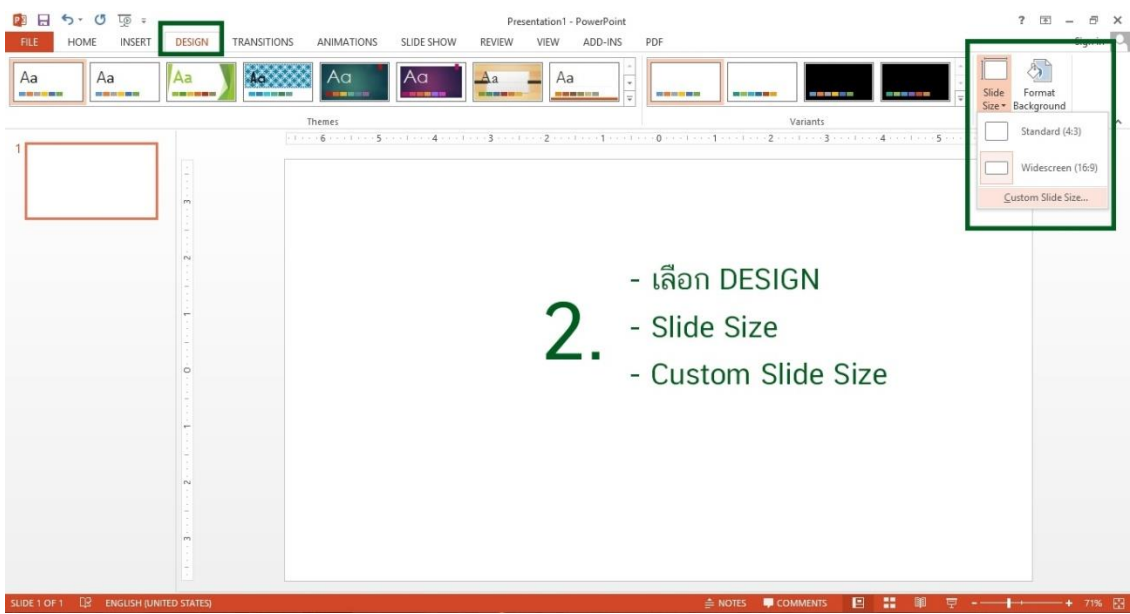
Presentation1 - PowerPoint

? – ×

FILE HOME INSERT DESIGN TRANSITIONS ANIMATIONS SLIDE SHOW REVIEW VIEW ADD-INS PDF

Sign in

Aa Aa Aa Aa Aa Aa Aa Aa

Themes

Variants

Slide Size Format Background

Standard (4:3)

Widescreen (16:9)

Custom Slide Size...

1

6 5 4 3 2 1 0 1 2 3 4 5

3 2 1 0 1 2 3

2.

- เลือก DESIGN

- Slide Size

- Custom Slide Size

SLIDE 1 OF 1 ENGLISH (UNITED STATES) NOTES COMMENTS 71%